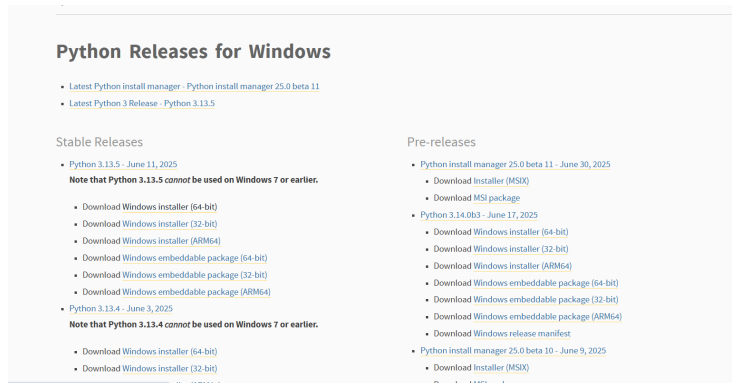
Python Releases for Windows

- Latest Python install manager - Python install manager 25.0 beta 11
- Latest Python 3 Release - Python 3.13.5

Stable Releases

- Python 3.13.5 - June 11, 2025
Note that Python 3.13.5 *cannot* be used on Windows 7 or earlier.
  - Download Windows installer (64-bit)
  - Download Windows installer (32-bit)
  - Download Windows installer (ARM64)
  - Download Windows embeddable package (64-bit)
  - Download Windows embeddable package (32-bit)
  - Download Windows embeddable package (ARM64)
- Python 3.13.4 - June 3, 2025
Note that Python 3.13.4 *cannot* be used on Windows 7 or earlier.
  - Download Windows installer (64-bit)
  - Download Windows installer (32-bit)
  - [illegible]

Pre-releases

- Python install manager 25.0 beta 11 - June 30, 2025
  - Download Installer (MSIX)
  - Download MSI package
- Python 3.14.0b3 - June 17, 2025
  - Download Windows installer (64-bit)
  - Download Windows installer (32-bit)
  - Download Windows installer (ARM64)
  - Download Windows embeddable package (64-bit)
  - Download Windows embeddable package (32-bit)
  - Download Windows embeddable package (ARM64)
  - Download Windows release manifest
- Python install manager 25.0 beta 10 - June 9, 2025
  - Download Installer (MSIX)
  - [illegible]